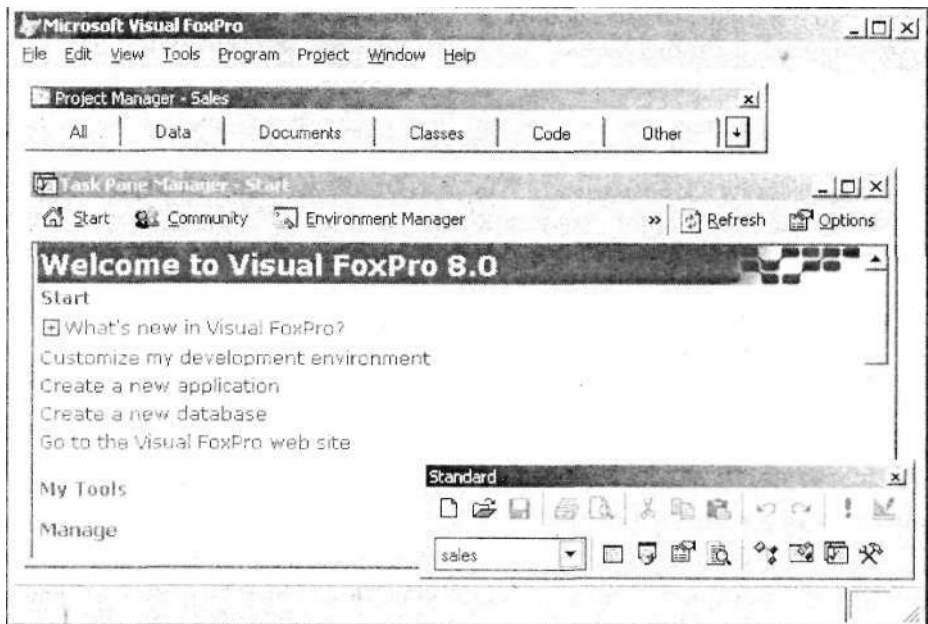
Microsoft Visual FoxPro

File Edit View Tools Program Project Window Help

Project Manager - Sales

All | Data | Documents | Classes | Code | Other

Task Pane Manager - Start

Start Community Environment Manager » Refresh Options

Welcome to Visual FoxPro 8.0

Start

What's new in Visual FoxPro?

Customize my development environment

Create a new application

Create a new database

Go to the Visual FoxPro web site

My Tools

Manage

Standard

sales